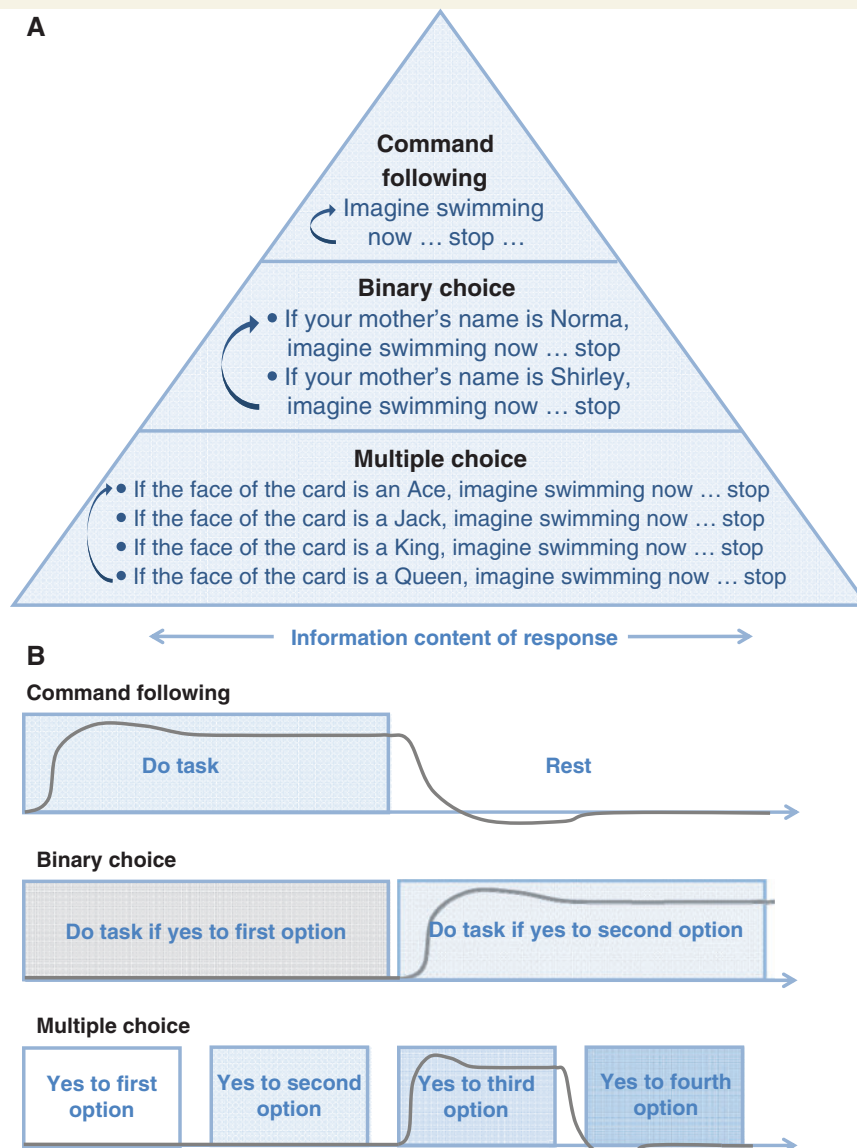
A

Command following
Imagine swimming now … stop …

Binary choice
• If your mother's name is Norma, imagine swimming now … stop
• If your mother's name is Shirley, imagine swimming now … stop

Multiple choice
• If the face of the card is an Ace, imagine swimming now … stop
• If the face of the card is a Jack, imagine swimming now … stop
• If the face of the card is a King, imagine swimming now … stop
• If the face of the card is a Queen, imagine swimming now … stop

Information content of response

B

Command following

Do task

Rest

Binary choice

Do task if yes to first option

Do task if yes to second option

Multiple choice

Yes to first option

Yes to second option

Yes to third option

Yes to fourth option